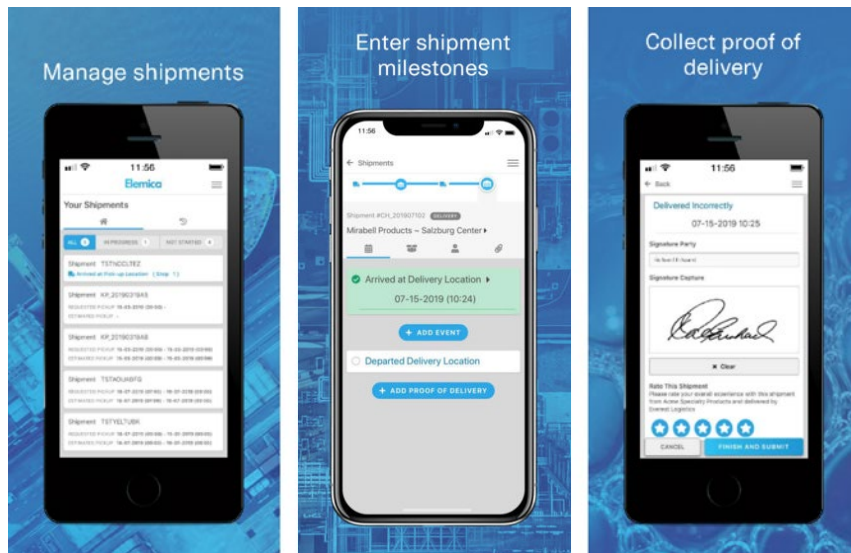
Manage shipments

11:56

Bemica

Your Shipments

ALL 5

IN PROGRESS 1

NOT STARTED 4

Shipment TSTNCCLTE2

Arrived at Pick-up Location (Stop 1)

Shipment KP_2019031948

REQUESTED PICKUP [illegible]

ESTIMATED PICKUP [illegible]

Shipment KP_20190319A8

REQUESTED PICKUP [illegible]

ESTIMATED PICKUP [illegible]

Shipment TSTXOUA5FG

REQUESTED PICKUP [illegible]

ESTIMATED PICKUP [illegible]

Shipment TSTYELTU6K

REQUESTED PICKUP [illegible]

ESTIMATED PICKUP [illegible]

Enter shipment milestones

11:56

Shipments

Shipment #CH_201807102 DELIVERY

Mirabell Products – Salzburg Center

Arrived at Delivery Location

07-15-2019 (10:24)

+ ADD EVENT

Departed Delivery Location

+ ADD PROOF OF DELIVERY

Collect proof of delivery

11:56

Back

Delivered Incorrectly

07-15-2019 10:25

Signature Party

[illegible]

Signature Capture

Clear

Rate This Shipment

Please rate your overall experience with this shipment from Acme Specialty Products and delivered by Everest Logistics

CANCEL

FINISH AND SUBMIT